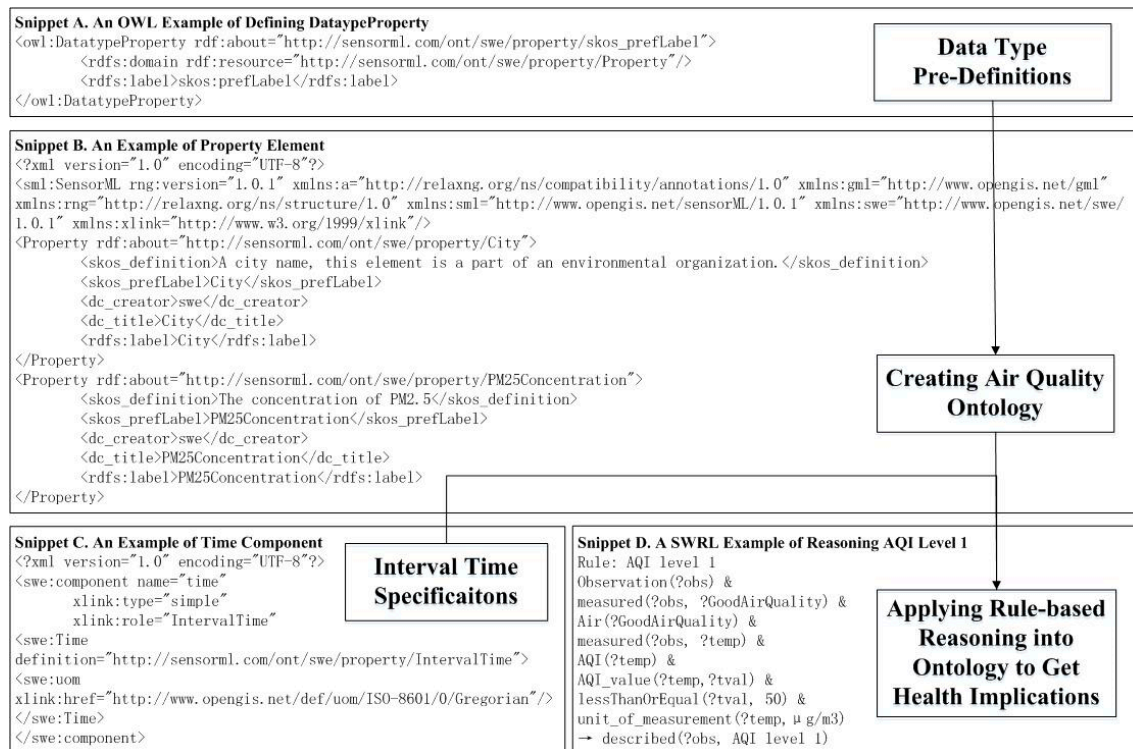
Snippet A. An OWL Example of Defining DatatypeProperty
<owl:DatatypeProperty rdf:about="http://sensorml.com/ont/swe/property/skos_prefLabel">
<rdfs:domain rdf:resource="http://sensorml.com/ont/swe/property/Property"/>
<rdfs:label>skos:prefLabel</rdfs:label>
</owl:DatatypeProperty>

Data Type Pre-Definitions

Snippet B. An Example of Property Element
<?xml version="1.0" encoding="UTF-8"?>
<sml:SensorML rng:version="1.0.1" xmlns:a="http://relaxng.org/ns/compatibility/annotations/1.0" xmlns:gml="http://www.opengis.net/gml" xmlns:rng="http://relaxng.org/ns/structure/1.0" xmlns:sml="http://www.opengis.net/sensorML/1.0.1" xmlns:swe="http://www.opengis.net/swe/1.0.1" xmlns:xlink="http://www.w3.org/1999/xlink"/>
<Property rdf:about="http://sensorml.com/ont/swe/property/City">
<skos_definition>A city name, this element is a part of an environmental organization.</skos_definition>
<skos_prefLabel>City</skos_prefLabel>
<dc_creator>swe</dc_creator>
<dc_title>City</dc_title>
<rdfs:label>City</rdfs:label>
</Property>
<Property rdf:about="http://sensorml.com/ont/swe/property/PM25Concentration">
<skos_definition>The concentration of PM2.5</skos_definition>
<skos_prefLabel>PM25Concentration</skos_prefLabel>
<dc_creator>swe</dc_creator>
<dc_title>PM25Concentration</dc_title>
<rdfs:label>PM25Concentration</rdfs:label>
</Property>

Creating Air Quality Ontology

Snippet C. An Example of Time Component
<?xml version="1.0" encoding="UTF-8"?>
<swe:component name="time"
xlink:type="simple"
xlink:role="IntervalTime"
<swe:Time
definition="http://sensorml.com/ont/swe/property/IntervalTime">
<swe:uom
xlink:href="http://www.opengis.net/def/uom/ISO-8601/0/Gregorian"/>
</swe:Time>
</swe:component>

Interval Time Specificaitons

Snippet D. A SWRL Example of Reasoning AQI Level 1
Rule: AQI level 1
Observation(?obs) &
measured(?obs, ?GoodAirQuality) &
Air(?GoodAirQuality) &
measured(?obs, ?temp) &
AQI(?temp) &
AQI_value(?temp,?tval) &
lessThanOrEqual(?tval, 50) &
unit_of_measurement(?temp, μg/m3)
→ described(?obs, AQI level 1)

Applying Rule-based Reasoning into Ontology to Get Health Implications